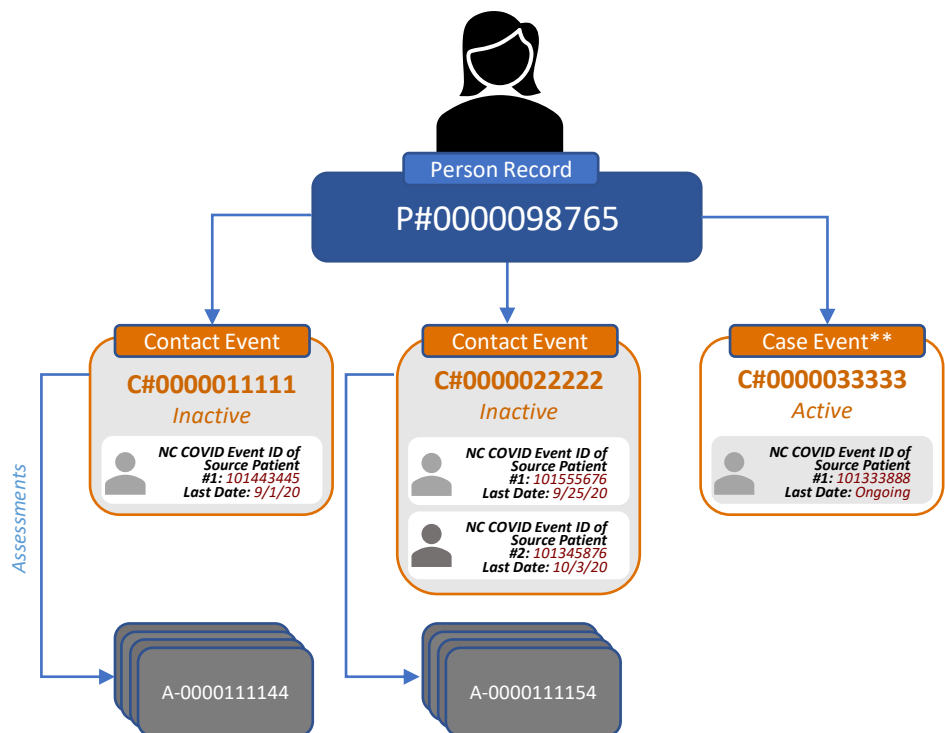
Person Record

P#0000098765

Contact Event

C#000011111

Inactive

NC COVID Event ID of Source Patient #1: 101443445 Last Date: 9/1/20

Assessments

A-0000111144

Contact Event

C#0000022222

Inactive

NC COVID Event ID of Source Patient #1: 101555676 Last Date: 9/25/20

NC COVID Event ID of Source Patient #2: 101345876 Last Date: 10/3/20

A-0000111154

Case Event**

C#0000033333

Active

NC COVID Event ID of Source Patient #1: 101333888 Last Date: Ongoing